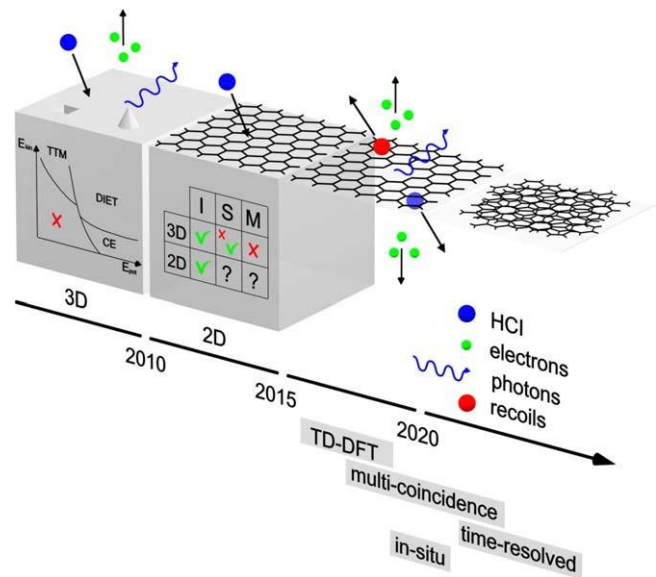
$E_{kin}$

TTM

DIET

CE

$E_{pot}$

|  | I | S | M |
|---|---|---|---|
| 3D | ✓ | x ✓ | X |
| 2D | ✓ | ? | ? |

3D

2D

2010

2015

2020

HCI

electrons

photons

recoils

TD-DFT

multi-coincidence

time-resolved

in-situ